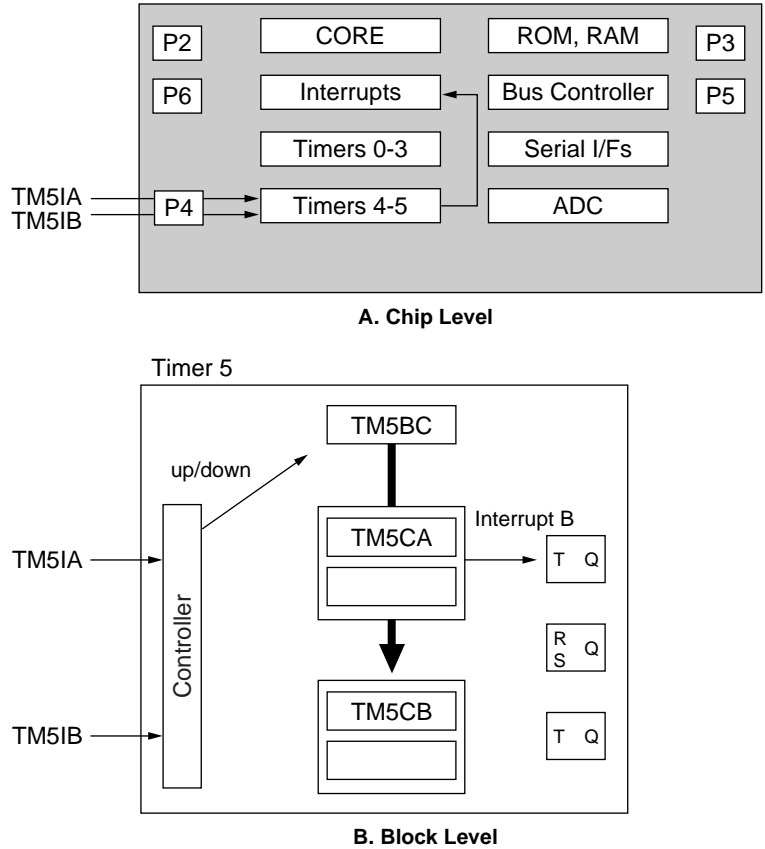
P2
CORE
ROM, RAM
P3
P6
Interrupts
Bus Controller
P5
Timers 0-3
Serial I/Fs
TM5IA
TM5IB
P4
Timers 4-5
ADC

A. Chip Level

Timer 5
TM5BC
up/down
TM5CA
Interrupt B
TM5IA
T Q
Controller
R S Q
TM5CB
TM5IB
T Q

B. Block Level